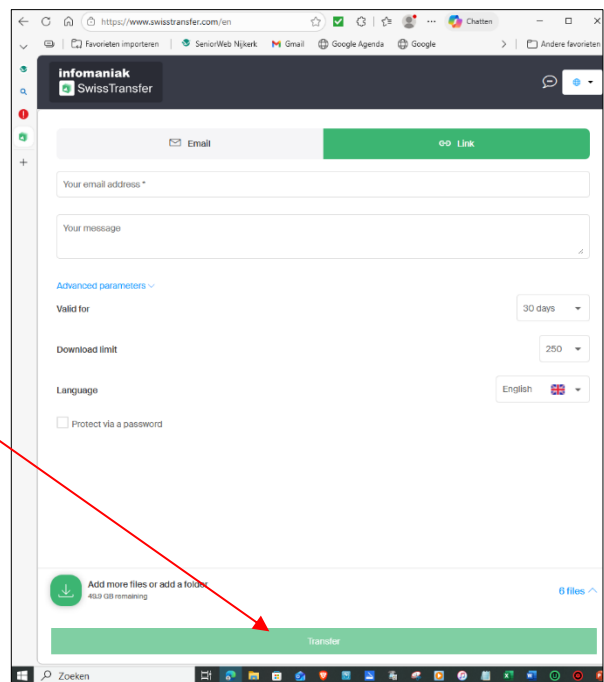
https://www.swisstransfer.com/en

Chatten

Favorieten importeren | SeniorWeb Nijkerk | Gmail | Google Agenda | Google | Andere favorieten

infomaniak
SwissTransfer

Email | Link

Your email address *

Your message

Advanced parameters

Valid for | 30 days

Download limit | 250

Language | English

Protect via a password

Add more files or add a folder
49.9 GB remaining

6 files

Transfer

Zoeken